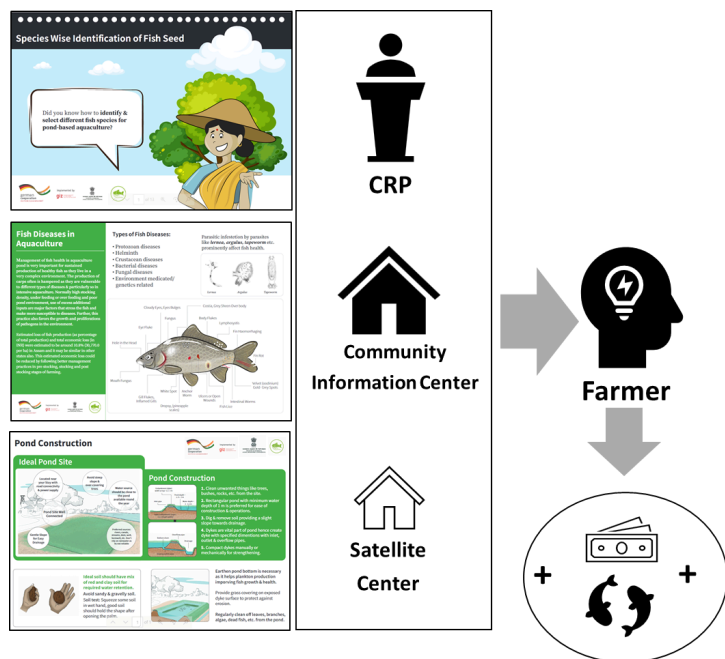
Species Wise Identification of Fish Seed

Did you know how to identify & select different fish species for pond-based aquaculture?

Fish Diseases in Aquaculture

Types of Fish Diseases:
• Protozoan diseases
• Helminth
• Crustacean diseases
• Bacterial diseases
• Fungal diseases
• Environment medicated/ genetics related

Parasitic infestation by parasites like Lernea, argulus, tapeworm etc. prominently affect fish health.

Pond Construction

Ideal Pond Site

Pond Construction

CRP

Community Information Center

Satellite Center

Farmer

+

+